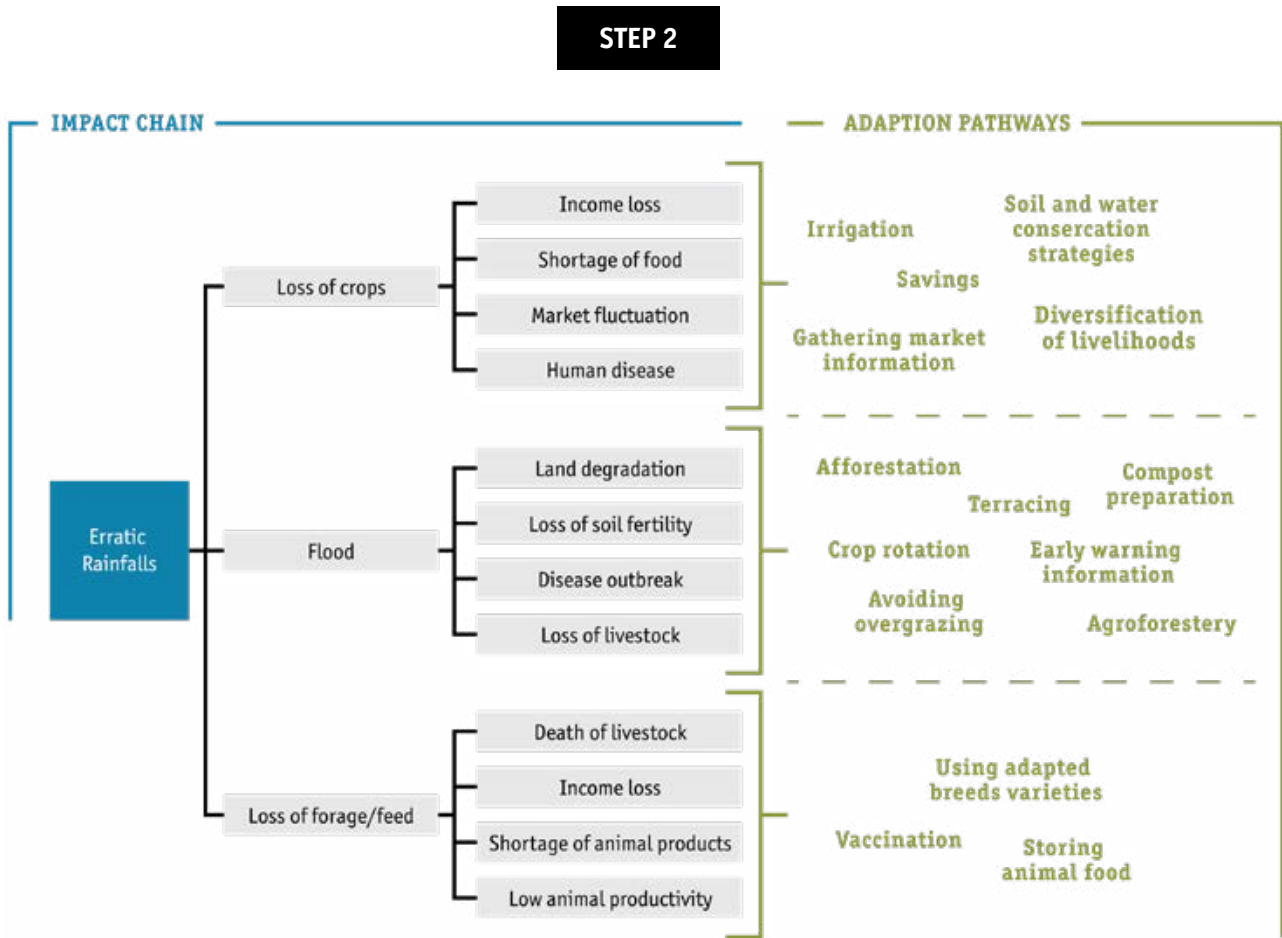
STEP 2

IMPACT CHAIN

ADAPTION PATHWAYS

Erratic Rainfalls

Loss of crops

Income loss

Shortage of food

Market fluctuation

Human disease

Irrigation

Soil and water conservation strategies

Savings

Gathering market information

Diversification of livelihoods

Flood

Land degradation

Loss of soil fertility

Disease outbreak

Loss of livestock

Afforestation

Compost preparation

Terracing

Crop rotation

Early warning information

Avoiding overgrazing

Agroforestery

Loss of forage/feed

Death of livestock

Income loss

Shortage of animal products

Low animal productivity

Using adapted breeds varieties

Vaccination

Storing animal food